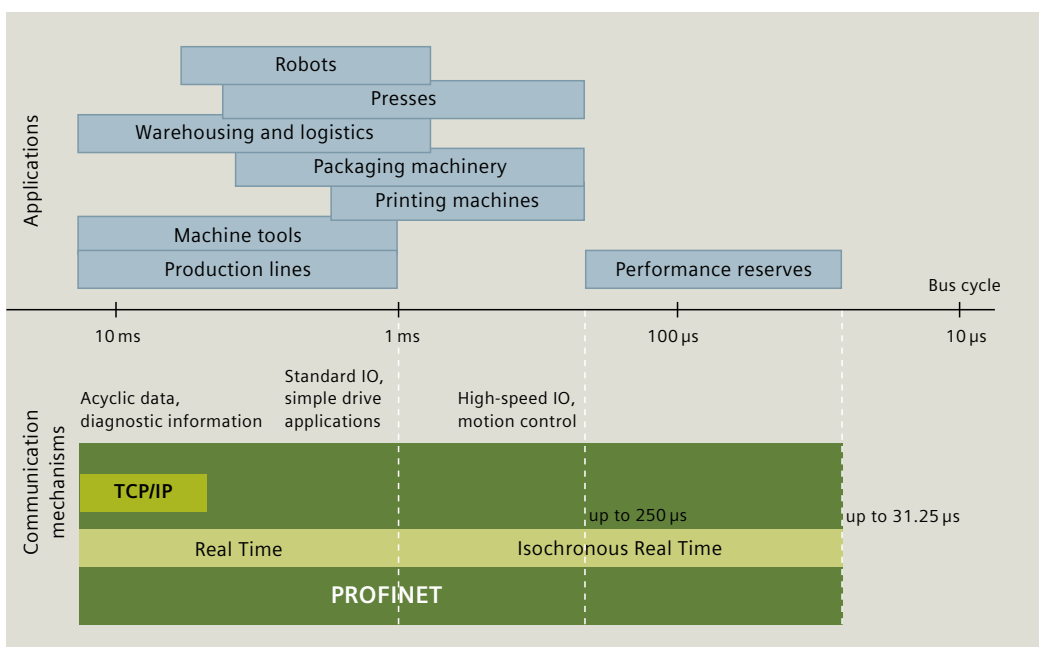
Applications

Robots
Presses
Warehousing and logistics
Packaging machinery
Printing machines
Machine tools
Production lines
Performance reserves

Bus cycle

10 ms
1 ms
100 μs
10 μs

Communication mechanisms

Acyclic data, diagnostic information
Standard IO, simple drive applications
High-speed IO, motion control

TCP/IP
up to 250 μs
up to 31.25 μs
Real Time
Isochronous Real Time
PROFINET